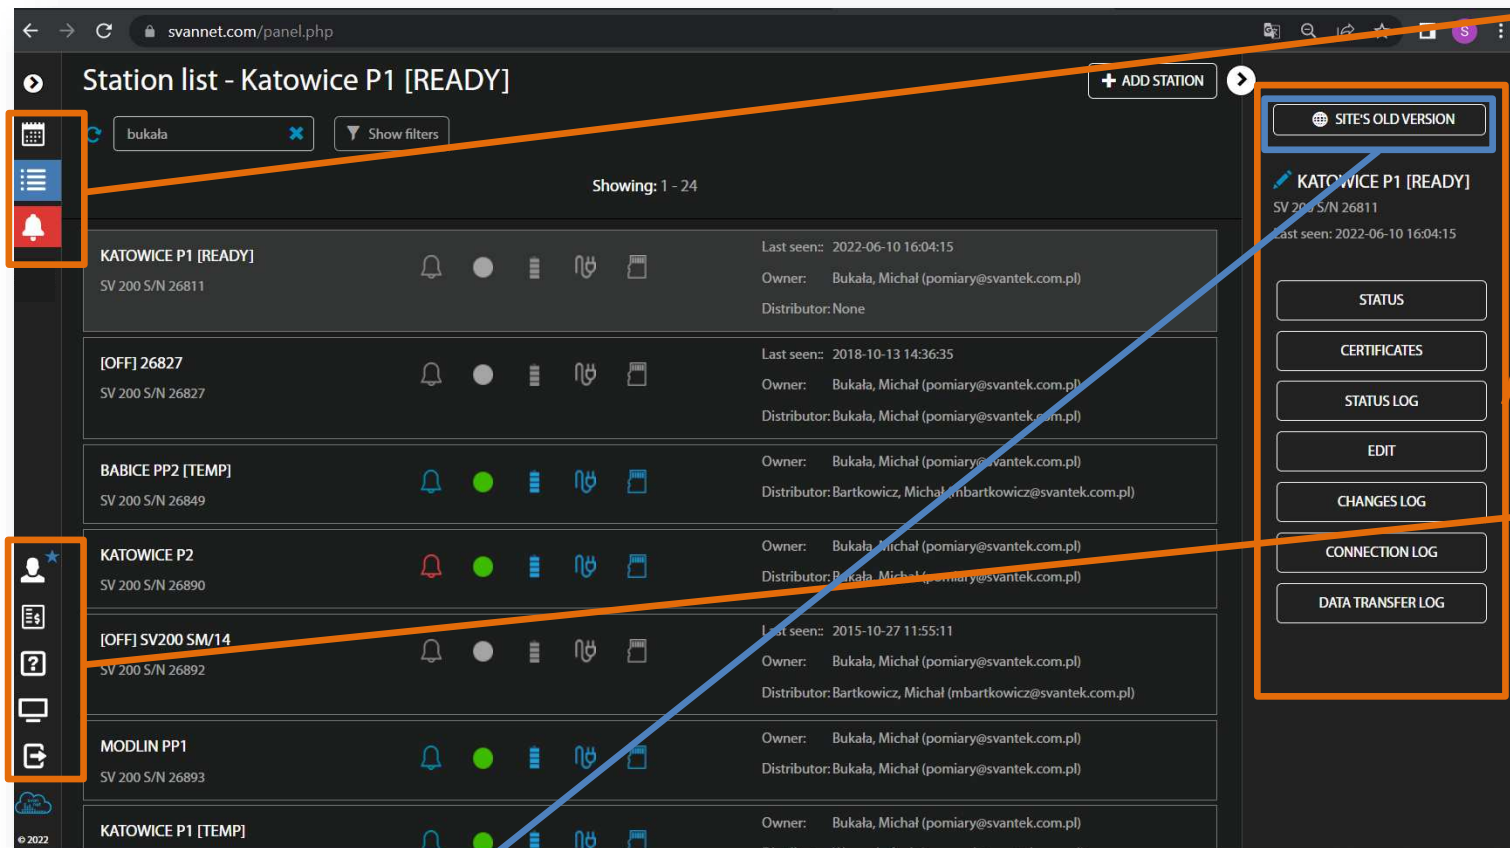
svannet.com/panel.php

Station list - Katowice P1 [READY]

ADD STATION

bukała

Show filters

Showing: 1 - 24

KATOWICE P1 [READY]
SV 200 S/N 26811
Last seen:: 2022-06-10 16:04:15
Owner: Bukała, Michał (pomiary@svantek.com.pl)
Distributor: None

[OFF] 26827
SV 200 S/N 26827
Last seen:: 2018-10-13 14:36:35
Owner: Bukała, Michał (pomiary@svantek.com.pl)
Distributor: Bukała, Michał (pomiary@svantek.com.pl)

BABICE PP2 [TEMP]
SV 200 S/N 26849
Owner: Bukała, Michał (pomiary@svantek.com.pl)
Distributor: Bartkowicz, Michał (mbartkowicz@svantek.com.pl)

KATOWICE P2
SV 200 S/N 26890
Owner: Bukała, Michał (pomiary@svantek.com.pl)
Distributor: Bukała, Michał (pomiary@svantek.com.pl)

[OFF] SV200 SM/14
SV 200 S/N 26892
Last seen:: 2015-10-27 11:55:11
Owner: Bukała, Michał (pomiary@svantek.com.pl)
Distributor: Bartkowicz, Michał (mbartkowicz@svantek.com.pl)

MODLIN PP1
SV 200 S/N 26893
Owner: Bukała, Michał (pomiary@svantek.com.pl)
Distributor: Bukała, Michał (pomiary@svantek.com.pl)

KATOWICE P1 [TEMP]
Owner: Bukała, Michał (pomiary@svantek.com.pl)

© 2022

SITE'S OLD VERSION

KATOWICE P1 [READY]
SV 200 S/N 26811
Last seen: 2022-06-10 16:04:15

STATUS
CERTIFICATES
STATUS LOG
EDIT
CHANGES LOG
CONNECTION LOG
DATA TRANSFER LOG